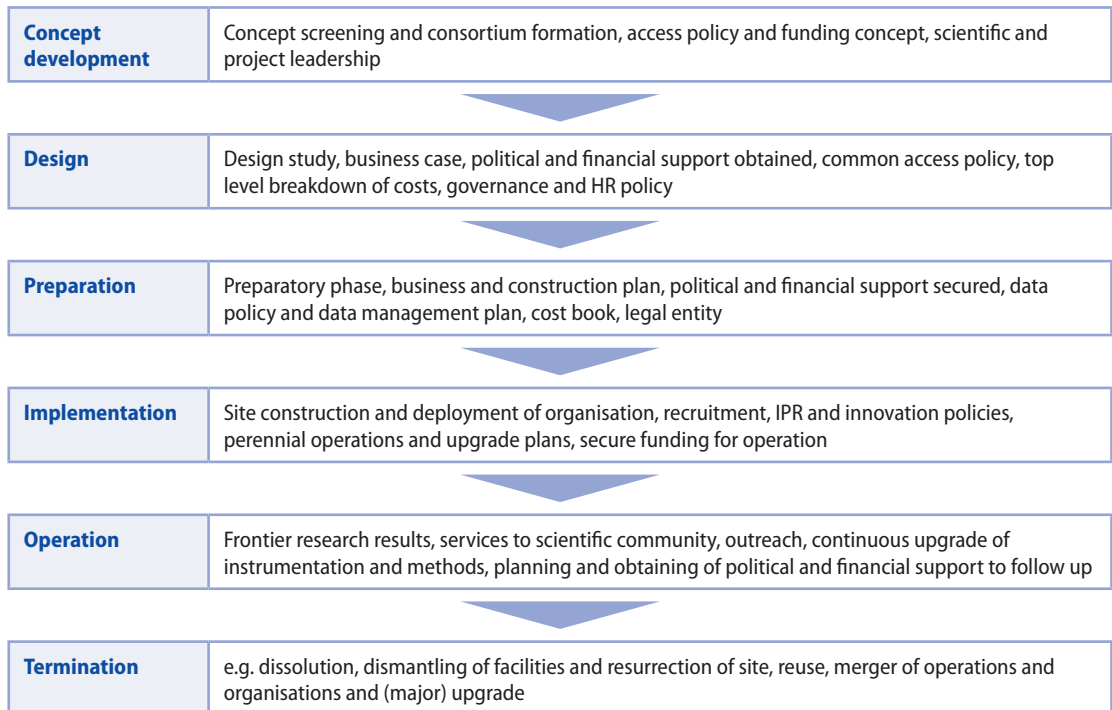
| Concept development | Concept screening and consortium formation, access policy and funding concept, scientific and project leadership |
|---|---|

| Design | Design study, business case, political and financial support obtained, common access policy, top level breakdown of costs, governance and HR policy |
|---|---|

| Preparation | Preparatory phase, business and construction plan, political and financial support secured, data policy and data management plan, cost book, legal entity |
|---|---|

| Implementation | Site construction and deployment of organisation, recruitment, IPR and innovation policies, perennial operations and upgrade plans, secure funding for operation |
|---|---|

| Operation | Frontier research results, services to scientific community, outreach, continuous upgrade of instrumentation and methods, planning and obtaining of political and financial support to follow up |
|---|---|

| Termination | e.g. dissolution, dismantling of facilities and resurrection of site, reuse, merger of operations and organisations and (major) upgrade |
|---|---|